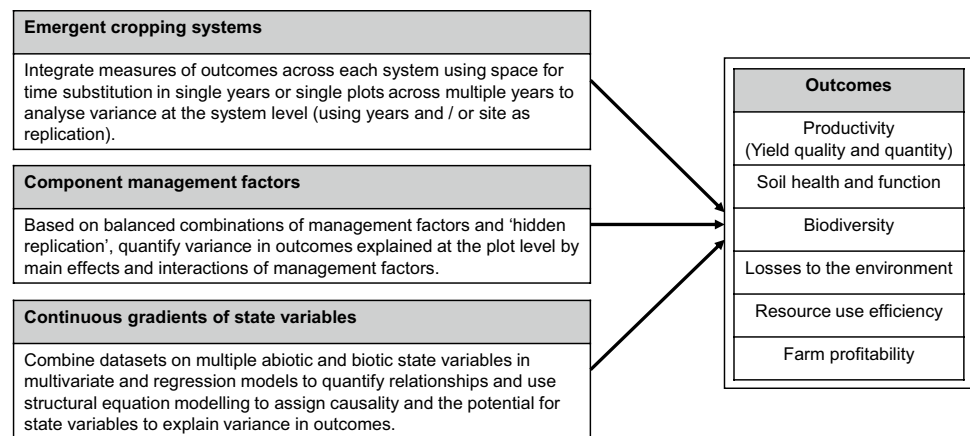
**Emergent cropping systems**

Integrate measures of outcomes across each system using space for time substitution in single years or single plots across multiple years to analyse variance at the system level (using years and / or site as replication).

**Component management factors**

Based on balanced combinations of management factors and 'hidden replication', quantify variance in outcomes explained at the plot level by main effects and interactions of management factors.

**Continuous gradients of state variables**

Combine datasets on multiple abiotic and biotic state variables in multivariate and regression models to quantify relationships and use structural equation modelling to assign causality and the potential for state variables to explain variance in outcomes.

**Outcomes**

Productivity (Yield quality and quantity)

Soil health and function

Biodiversity

Losses to the environment

Resource use efficiency

Farm profitability